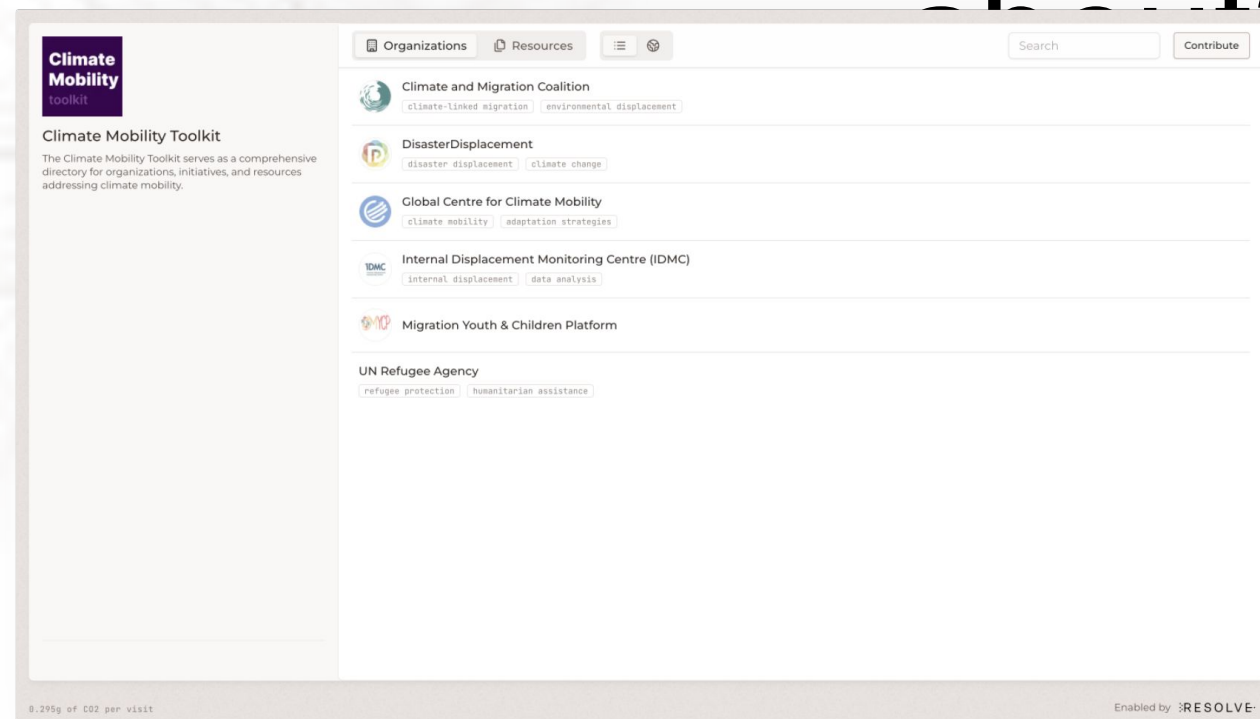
Climate Mobility toolkit

Climate Mobility Toolkit

The Climate Mobility Toolkit serves as a comprehensive directory for organizations, initiatives, and resources addressing climate mobility.

Organizations Resources

Search

Contribute

Climate and Migration Coalition
climate-linked migration environmental displacement

DisasterDisplacement
disaster displacement climate change

Global Centre for Climate Mobility
climate mobility adaptation strategies

Internal Displacement Monitoring Centre (IDMC)
internal displacement data analysis

Migration Youth & Children Platform

UN Refugee Agency
refugee protection humanitarian assistance

0.295g of CO2 per visit

Enabled by RESOLVE